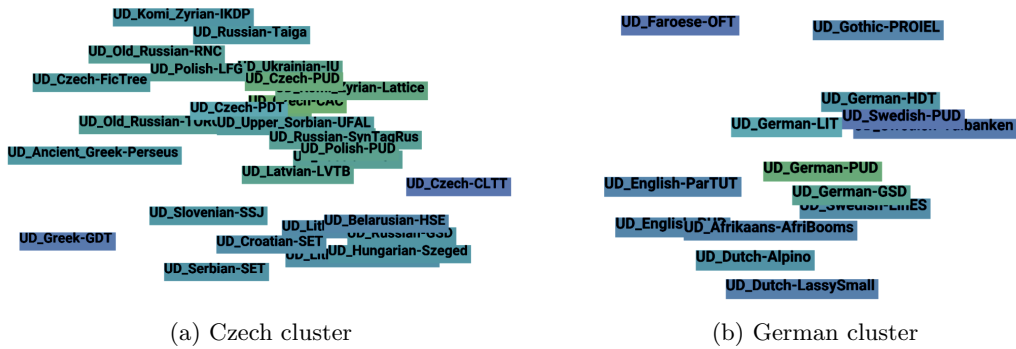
UD_Komi_Zyrian-IKDP
UD_Russian-Taiga
UD_Old_Russian-RNC
UD_Polish-LFG
UD_Ukrainian-IU
UD_Czech-FicTree
UD_Czech-PUD
UD_Komi_Zyrian-Lattice
UD_Czech-CAC
UD_Czech-PDT
UD_Old_Russian-TOROT
UD_Upper_Sorbian-UFAL
UD_Russian-SynTagRus
UD_Polish-PUD
UD_Ancient_Greek-Perseus
UD_Latvian-LVTB
UD_Czech-CLTT
UD_Slovenian-SSJ
UD_Belarusian-HSE
UD_Russian-GSD
UD_Greek-GDT
UD_Croatian-SET
UD_Hungarian-Szeged
UD_Serbian-SET

(a) Czech cluster

UD_Faroese-OFT
UD_Gothic-PROIEL
UD_German-HDT
UD_German-LIT
UD_Swedish-PUD
UD_Swedish-Talbanken
UD_German-PUD
UD_English-ParTUT
UD_German-GSD
UD_Swedish-LinES
UD_English-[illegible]
UD_Afrikaans-AfriBooms
UD_Dutch-Alpino
UD_Dutch-LassySmall

(b) German cluster